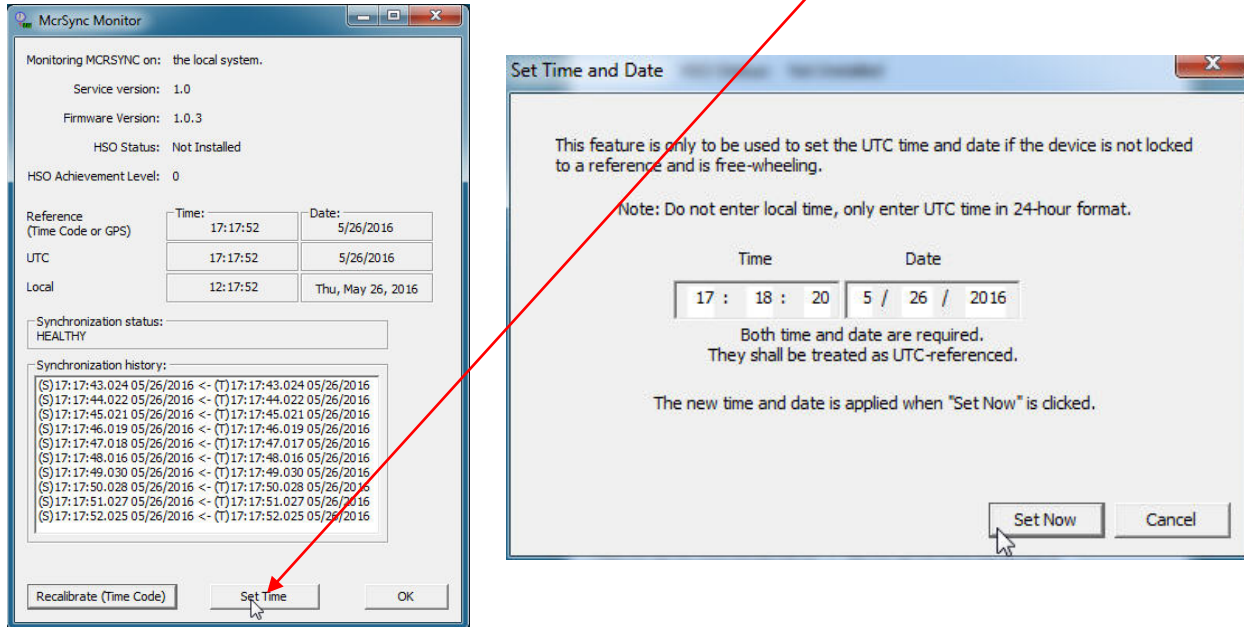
McrSync Monitor

Monitoring MCRSYNC on: the local system.

Service version: 1.0

Firmware Version: 1.0.3

HSO Status: Not Installed

HSO Achievement Level: 0

| | Time: | Date: |
|---|---|---|
| Reference (Time Code or GPS) | 17:17:52 | 5/26/2016 |
| UTC | 17:17:52 | 5/26/2016 |
| Local | 12:17:52 | Thu, May 26, 2016 |

Synchronization status:
HEALTHY

Synchronization history:
(S)17:17:43.024 05/26/2016 <- (T)17:17:43.024 05/26/2016
(S)17:17:44.022 05/26/2016 <- (T)17:17:44.022 05/26/2016
(S)17:17:45.021 05/26/2016 <- (T)17:17:45.021 05/26/2016
(S)17:17:46.019 05/26/2016 <- (T)17:17:46.019 05/26/2016
(S)17:17:47.018 05/26/2016 <- (T)17:17:47.017 05/26/2016
(S)17:17:48.016 05/26/2016 <- (T)17:17:48.016 05/26/2016
(S)17:17:49.030 05/26/2016 <- (T)17:17:49.030 05/26/2016
(S)17:17:50.028 05/26/2016 <- (T)17:17:50.028 05/26/2016
(S)17:17:51.027 05/26/2016 <- (T)17:17:51.027 05/26/2016
(S)17:17:52.025 05/26/2016 <- (T)17:17:52.025 05/26/2016

Recalibrate (Time Code)   Set Time   OK

Set Time and Date

This feature is only to be used to set the UTC time and date if the device is not locked to a reference and is free-wheeling.

Note: Do not enter local time, only enter UTC time in 24-hour format.

Time   Date

17 : 18 : 20   5 / 26 / 2016

Both time and date are required.
They shall be treated as UTC-referenced.

The new time and date is applied when "Set Now" is clicked.

Set Now   Cancel